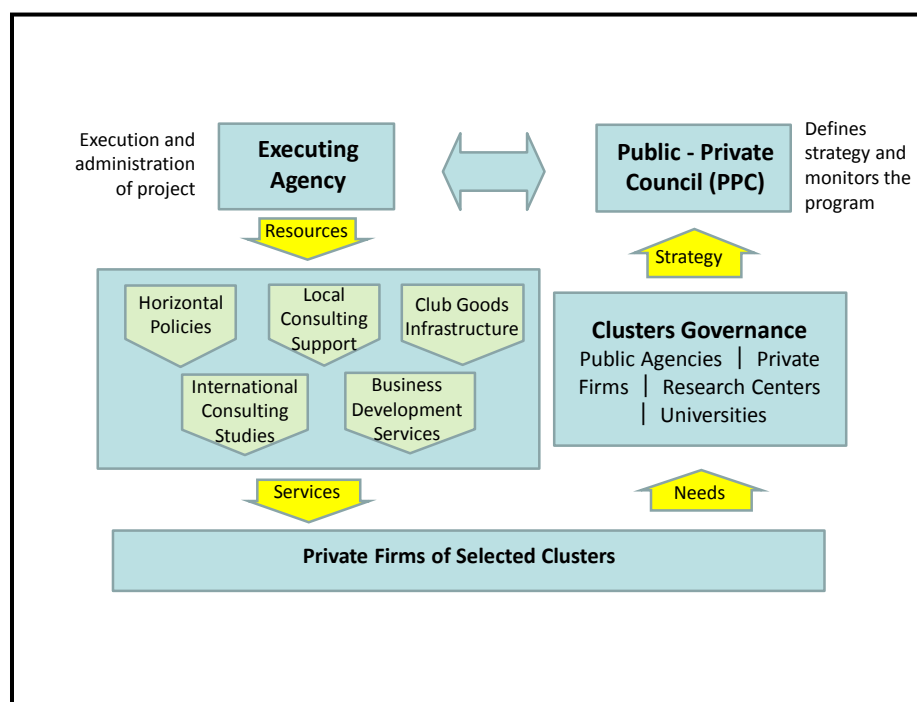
Execution and administration of project

Executing Agency

Public - Private Council (PPC)

Defines strategy and monitors the program

Resources

Strategy

Horizontal Policies

Local Consulting Support

Club Goods Infrastructure

International Consulting Studies

Business Development Services

Clusters Governance

Public Agencies | Private Firms | Research Centers | Universities

Services

Needs

Private Firms of Selected Clusters